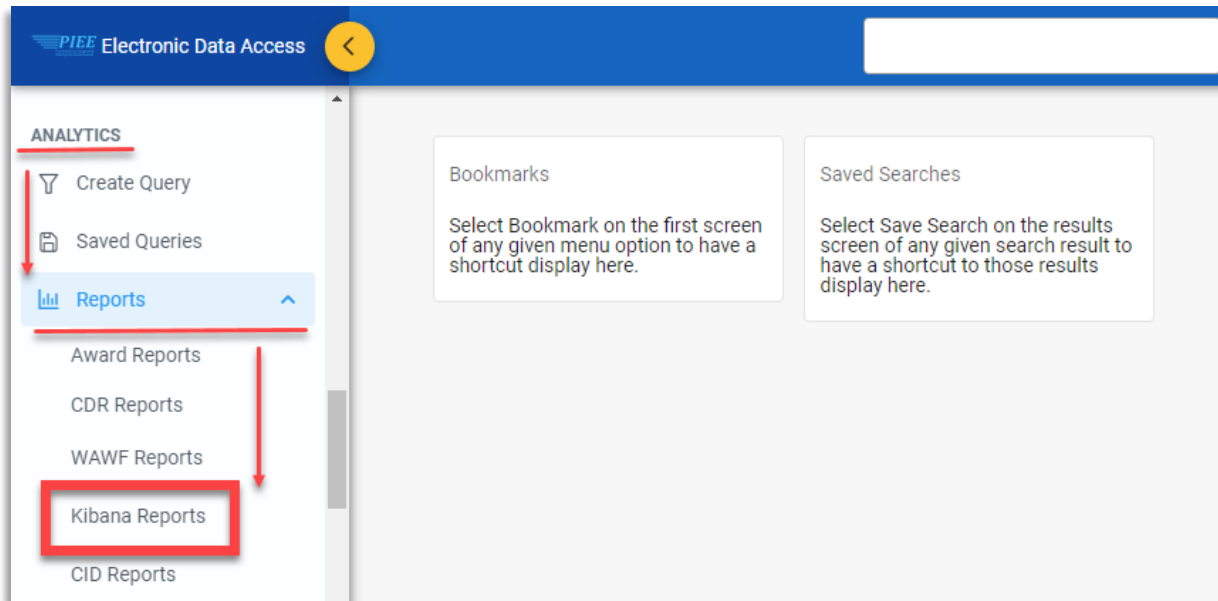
PIEE Electronic Data Access

ANALYTICS

Create Query

Saved Queries

Reports

Award Reports

CDR Reports

WAWF Reports

Kibana Reports

CID Reports

Bookmarks

Select Bookmark on the first screen of any given menu option to have a shortcut display here.

Saved Searches

Select Save Search on the results screen of any given search result to have a shortcut to those results display here.